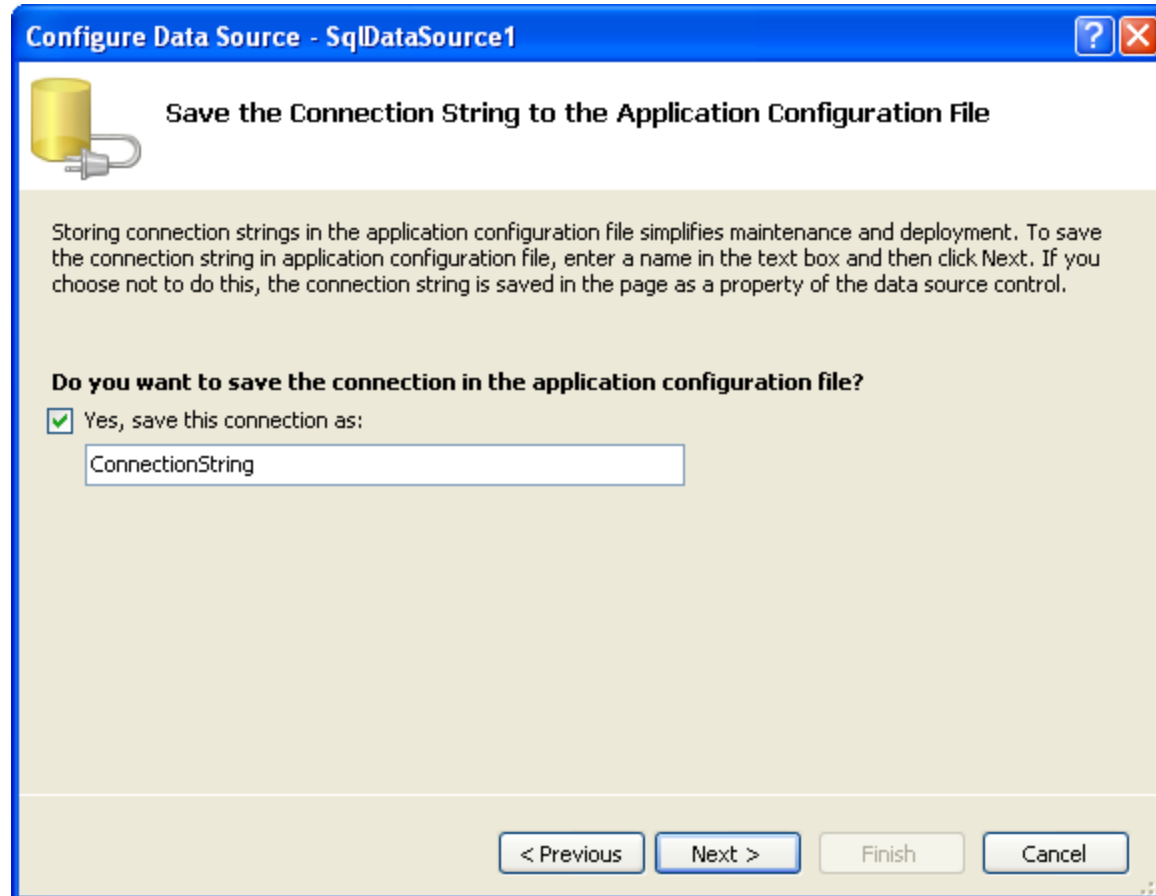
Configure Data Source - SqlDataSource1

Save the Connection String to the Application Configuration File

Storing connection strings in the application configuration file simplifies maintenance and deployment. To save the connection string in application configuration file, enter a name in the text box and then click Next. If you choose not to do this, the connection string is saved in the page as a property of the data source control.

Do you want to save the connection in the application configuration file?

Yes, save this connection as:

ConnectionString

< Previous
Next >
Finish
Cancel